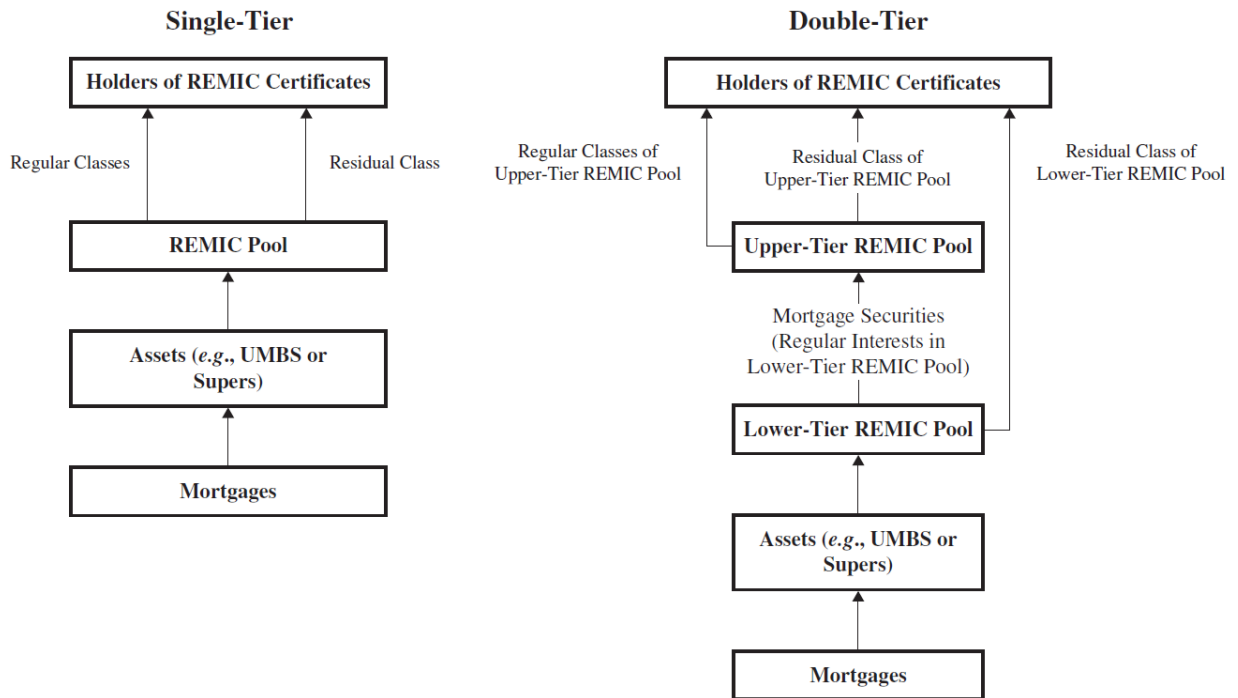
Single-Tier

Holders of REMIC Certificates

Regular Classes

Residual Class

REMIC Pool

Assets (*e.g.*, UMBS or Supers)

Mortgages

Double-Tier

Holders of REMIC Certificates

Regular Classes of Upper-Tier REMIC Pool

Residual Class of Upper-Tier REMIC Pool

Residual Class of Lower-Tier REMIC Pool

Upper-Tier REMIC Pool

Mortgage Securities (Regular Interests in Lower-Tier REMIC Pool)

Lower-Tier REMIC Pool

Assets (*e.g.*, UMBS or Supers)

Mortgages